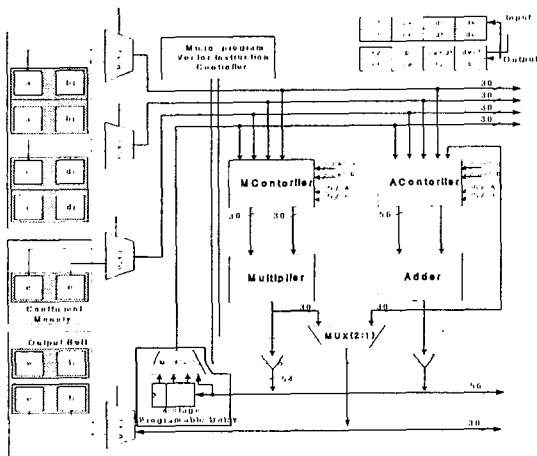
Input
Output
Micro program Vector Instruction Controller
30
30
30
30
b2
b1
d2
d1
MContorller
AContorller
30
30
56
Multiplier
Adder
30
Coefficient Memory
MUX(2:1)
Output Buff
54
56
4 Stage Programmable Delay
30
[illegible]